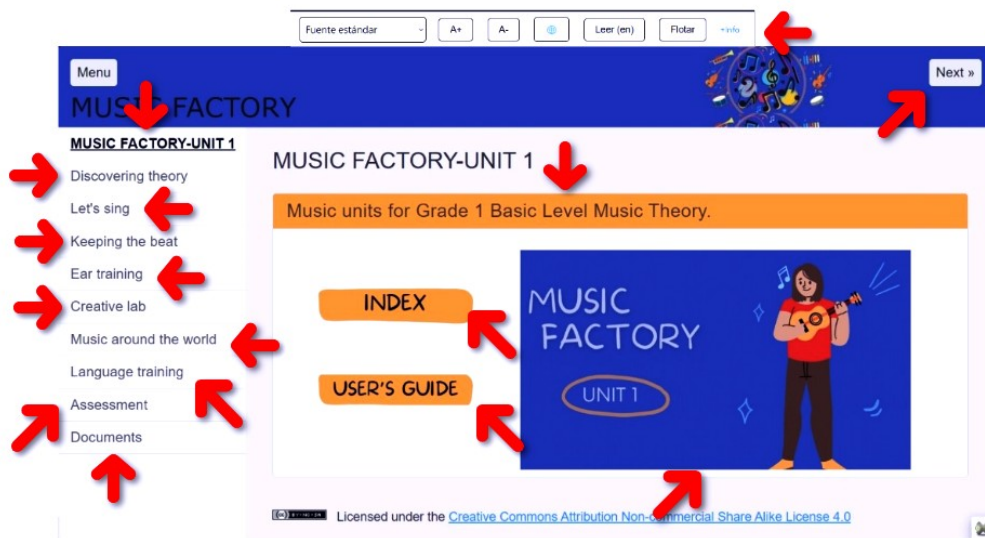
Fuente estándar | A+ | A- | Leer (en) | Flotar | +info

Menu

MUSIC FACTORY

Next »

MUSIC FACTORY-UNIT 1
Discovering theory
Let's sing
Keeping the beat
Ear training
Creative lab
Music around the world
Language training
Assessment
Documents

MUSIC FACTORY-UNIT 1

Music units for Grade 1 Basic Level Music Theory.

INDEX

USER'S GUIDE

MUSIC FACTORY

UNIT 1

Licensed under the Creative Commons Attribution Non-commercial Share Alike License 4.0